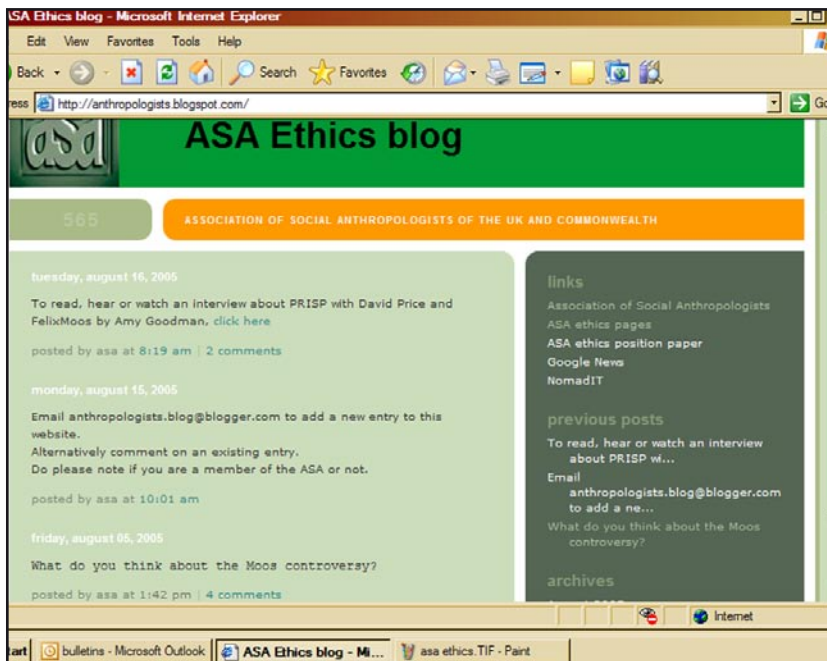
SA Ethics blog - Microsoft Internet Explorer

Edit View Favorites Tools Help

Back Search Favorites

ress http://anthropologists.blogspot.com/ Go

asa

ASA Ethics blog

565

ASSOCIATION OF SOCIAL ANTHROPOLOGISTS OF THE UK AND COMMONWEALTH

tuesday, august 16, 2005

To read, hear or watch an interview about PRISP with David Price and FelixMoos by Amy Goodman, click here

posted by asa at 8:19 am | 2 comments

monday, august 15, 2005

Email anthropologists.blog@blogger.com to add a new entry to this website.
Alternatively comment on an existing entry.
Do please note if you are a member of the ASA or not.

posted by asa at 10:01 am

friday, august 05, 2005

What do you think about the Moos controversy?

posted by asa at 1:42 pm | 4 comments

links

Association of Social Anthropologists
ASA ethics pages
ASA ethics position paper
Google News
NomadIT

previous posts

To read, hear or watch an interview about PRISP wi...
Email anthropologists.blog@blogger.com to add a ne...
What do you think about the Moos controversy?

archives

Internet

tart | bulletins - Microsoft Outlook | ASA Ethics blog - Mi... | asa ethics.TIF - Paint